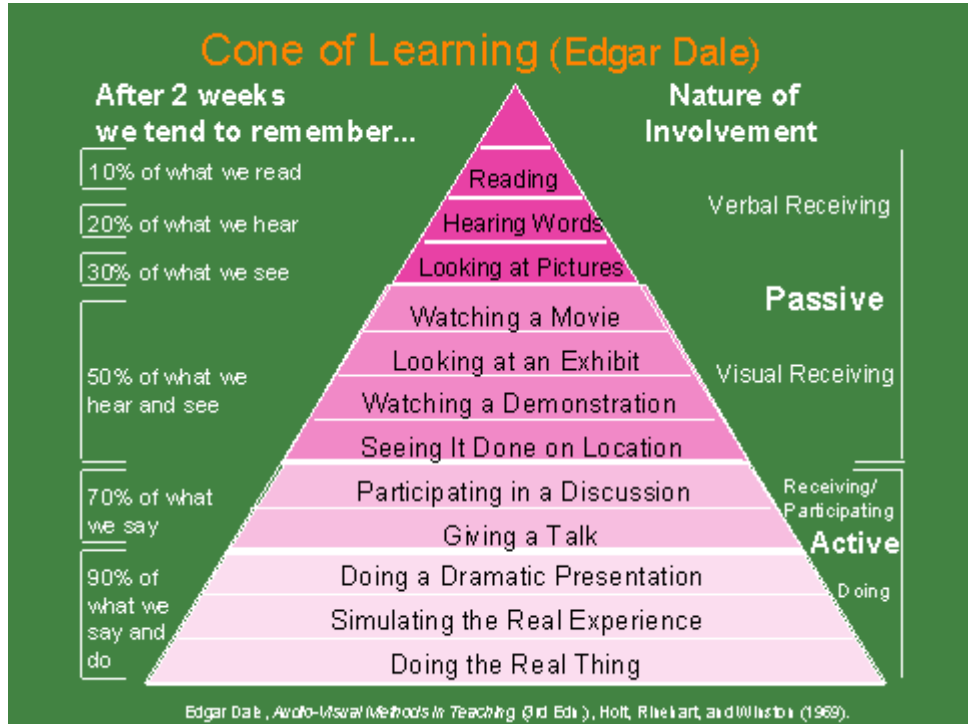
Cone of Learning (Edgar Dale)

After 2 weeks we tend to remember...

Nature of Involvement

10% of what we read

20% of what we hear

30% of what we see

50% of what we hear and see

70% of what we say

90% of what we say and do

Reading

Hearing Words

Looking at Pictures

Watching a Movie

Looking at an Exhibit

Watching a Demonstration

Seeing It Done on Location

Participating in a Discussion

Giving a Talk

Doing a Dramatic Presentation

Simulating the Real Experience

Doing the Real Thing

Verbal Receiving

Passive

Visual Receiving

Receiving/ Participating

Active

Doing

Edgar Dale, Audio-Visual Methods in Teaching (3rd Edn.), Holt, Rinehart, and Winston (1969).